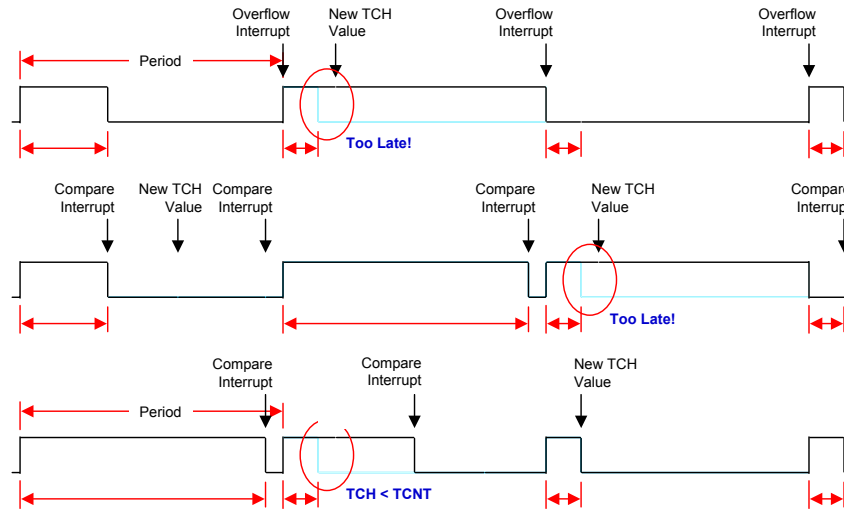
Overflow Interrupt

New TCH Value

Overflow Interrupt

Overflow Interrupt

Period

Too Late!

Compare Interrupt

New TCH Value

Compare Interrupt

Compare Interrupt

New TCH Value

Compare Interrupt

Too Late!

Compare Interrupt

Compare Interrupt

New TCH Value

Period

TCH < TCNT